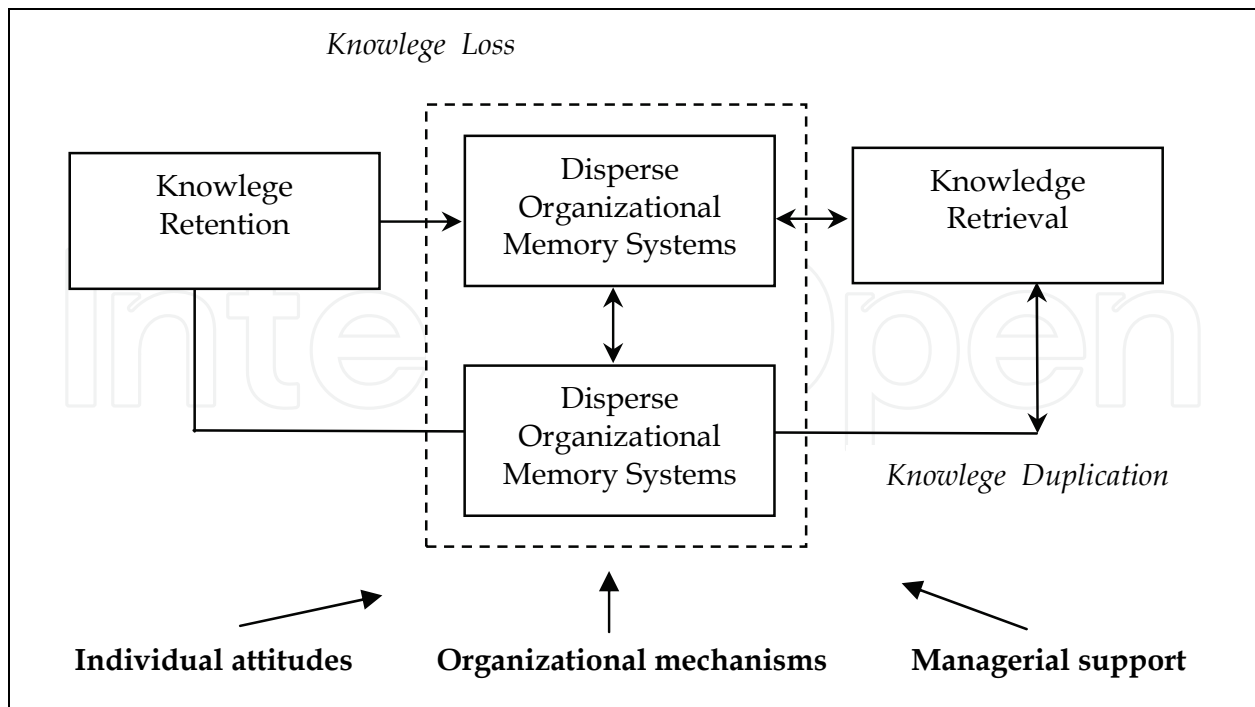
Knowlege Loss

Knowlege Retention

Disperse Organizational Memory Systems

Knowledge Retrieval

Disperse Organizational Memory Systems

Knowlege Duplication

Individual attitudes

Organizational mechanisms

Managerial support